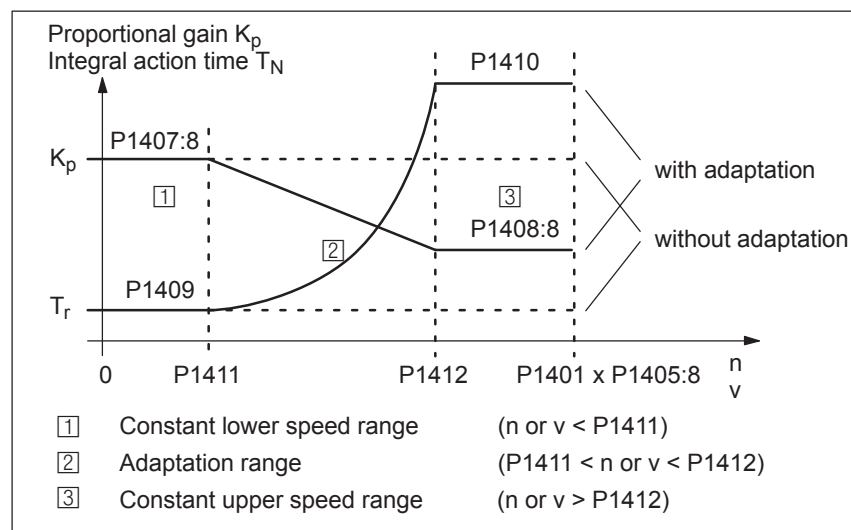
Proportional gain $K_p$
Integral action time $T_N$

P1410

P1407:8

$K_p$

1

3

with adaptation

P1408:8

without adaptation

2

$T_r$

P1409

0

P1411

P1412

P1401 x P1405:8

n
v

1 Constant lower speed range (n or v < P1411)

2 Adaptation range (P1411 < n or v < P1412)

3 Constant upper speed range (n or v > P1412)